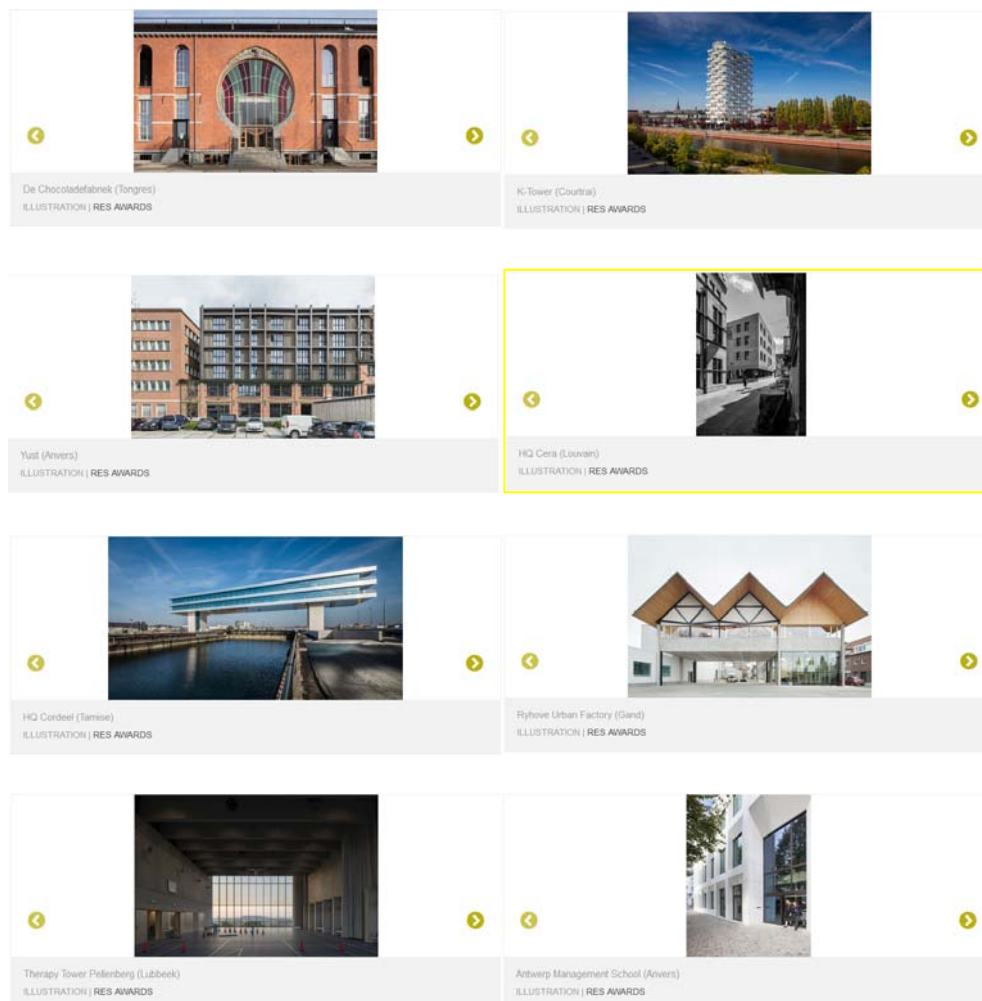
De Chocoladefabriek (Tongres)
ILLUSTRATION | RES AWARDS

K-Tower (Courtrai)
ILLUSTRATION | RES AWARDS

Yust (Anvers)
ILLUSTRATION | RES AWARDS

HQ Cera (Louvain)
ILLUSTRATION | RES AWARDS

HQ Cordeel (Tamise)
ILLUSTRATION | RES AWARDS

Ryhove Urban Factory (Gand)
ILLUSTRATION | RES AWARDS

Therapy Tower Pellenberg (Lubbeek)
ILLUSTRATION | RES AWARDS

Antwerp Management School (Anvers)
ILLUSTRATION | RES AWARDS